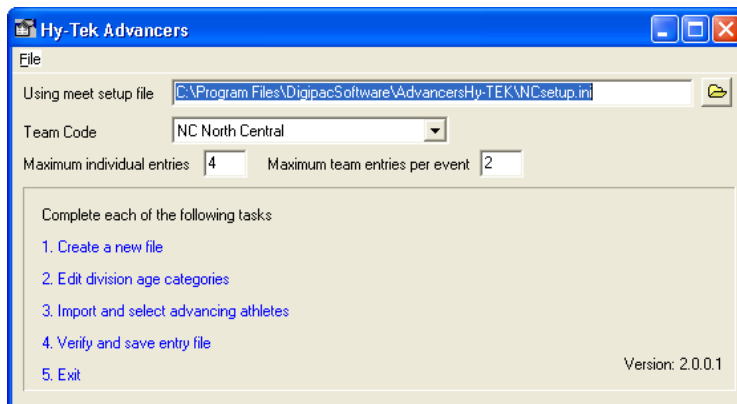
Hy-Tek Advancers

File

Using meet setup file C:\Program Files\DigipacSoftware\AdvancersHy-TEK\NCsetup.ini

Team Code NC North Central

Maximum individual entries 4 Maximum team entries per event 2

Complete each of the following tasks

1. Create a new file

2. Edit division age categories

3. Import and select advancing athletes

4. Verify and save entry file

5. Exit

Version: 2.0.0.1